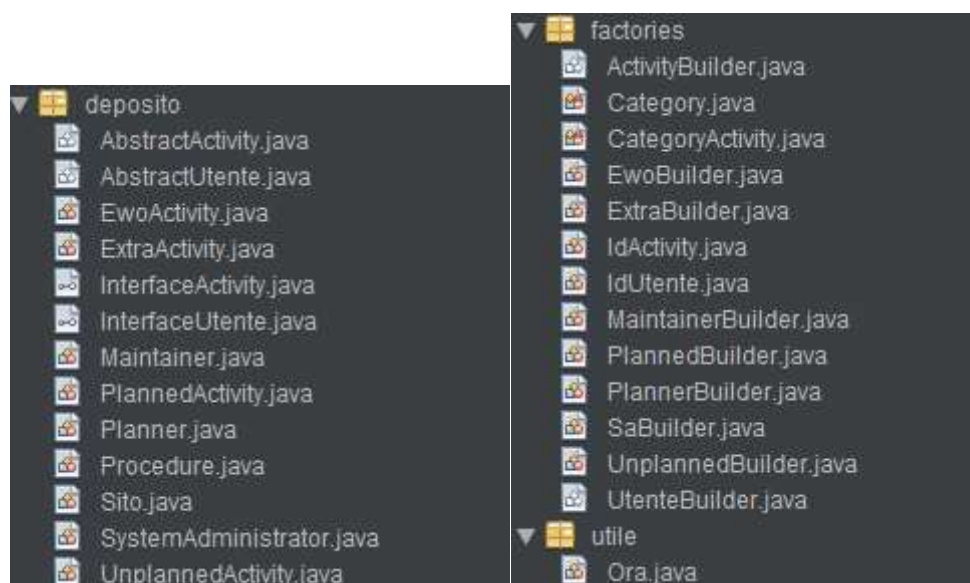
deposito
AbstractActivity.java
AbstractUtente.java
EwoActivity.java
ExtraActivity.java
InterfaceActivity.java
InterfaceUtente.java
Maintainer.java
PlannedActivity.java
Planner.java
Procedure.java
Sito.java
SystemAdministrator.java
UnplannedActivity.java

factories
ActivityBuilder.java
Category.java
CategoryActivity.java
EwoBuilder.java
ExtraBuilder.java
IdActivity.java
IdUtente.java
MaintainerBuilder.java
PlannedBuilder.java
PlannerBuilder.java
SaBuilder.java
UnplannedBuilder.java
UtenteBuilder.java
utile
Ora.java